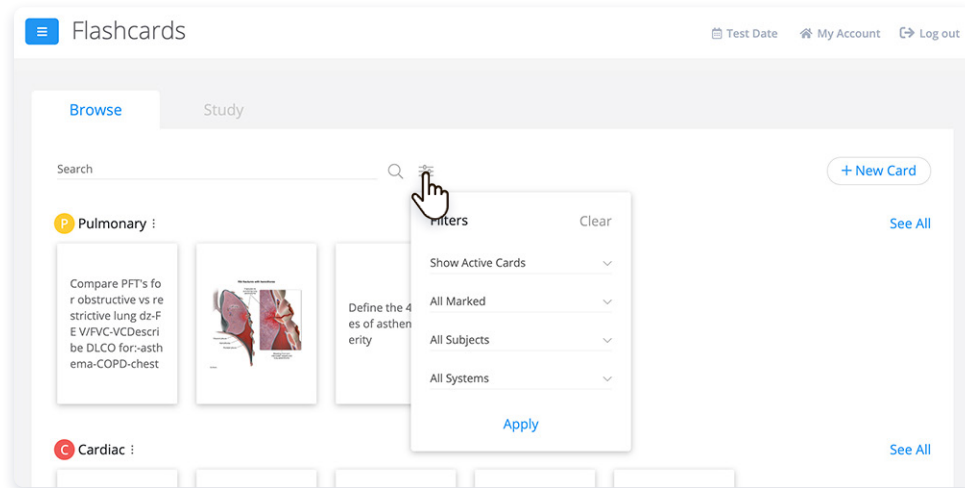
Flashcards

Test Date My Account Log out

Browse Study

Search

+ New Card

P Pulmonary

See All

Compare PFT's for obstructive vs restrictive lung dz-FE V/FVC-VCDescribe DLCO for:-asthema-COPD-chest

Define the 4 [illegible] es of asthen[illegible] erity

Filters Clear

Show Active Cards

All Marked

All Subjects

All Systems

Apply

C Cardiac

See All